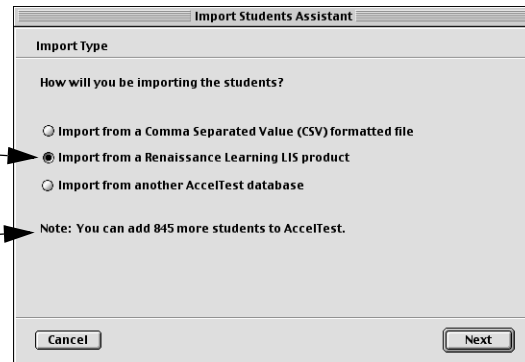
Import Students Assistant

Import Type

How will you be importing the students?

Import from a Comma Separated Value (CSV) formatted file

Import from a Renaissance Learning LIS product

Import from another AccelTest database

Note: You can add 845 more students to AccelTest.

Cancel

Next